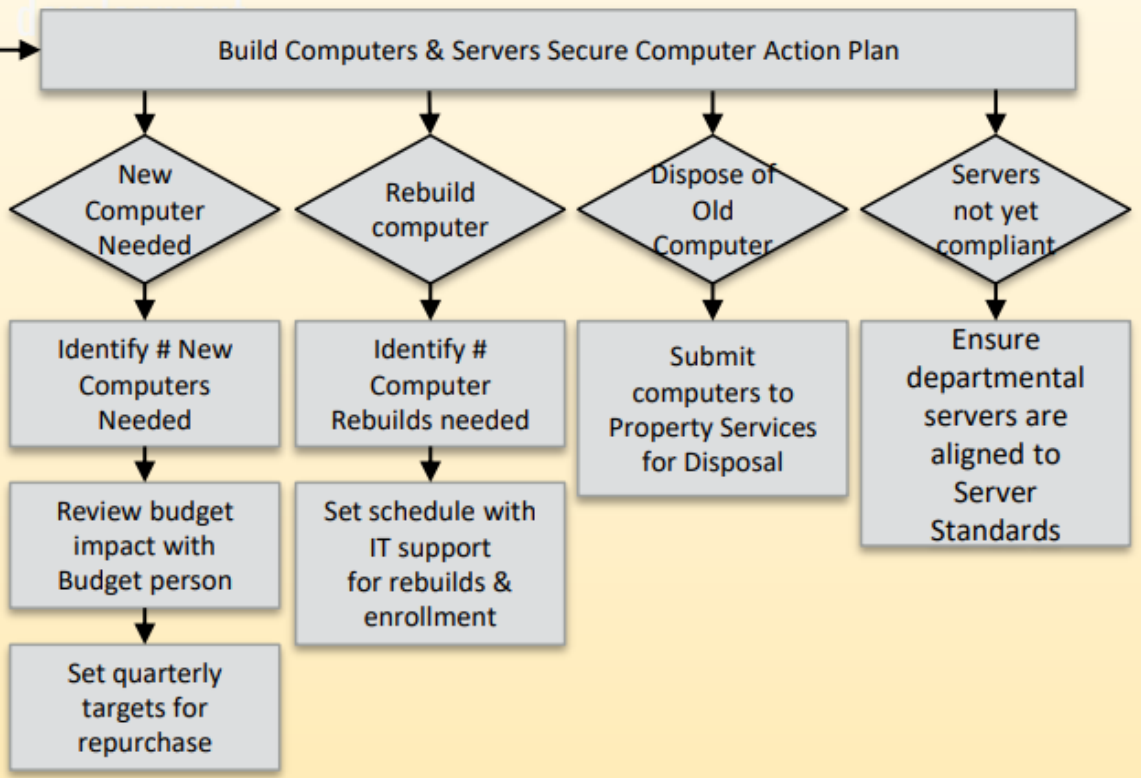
Build Computers & Servers Secure Computer Action Plan

New Computer Needed

Identify # New Computers Needed

Review budget impact with Budget person

Set quarterly targets for repurchase

Rebuild computer

Identify # Computer Rebuilds needed

Set schedule with IT support for rebuilds & enrollment

Dispose of Old Computer

Submit computers to Property Services for Disposal

Servers not yet compliant

Ensure departmental servers are aligned to Server Standards